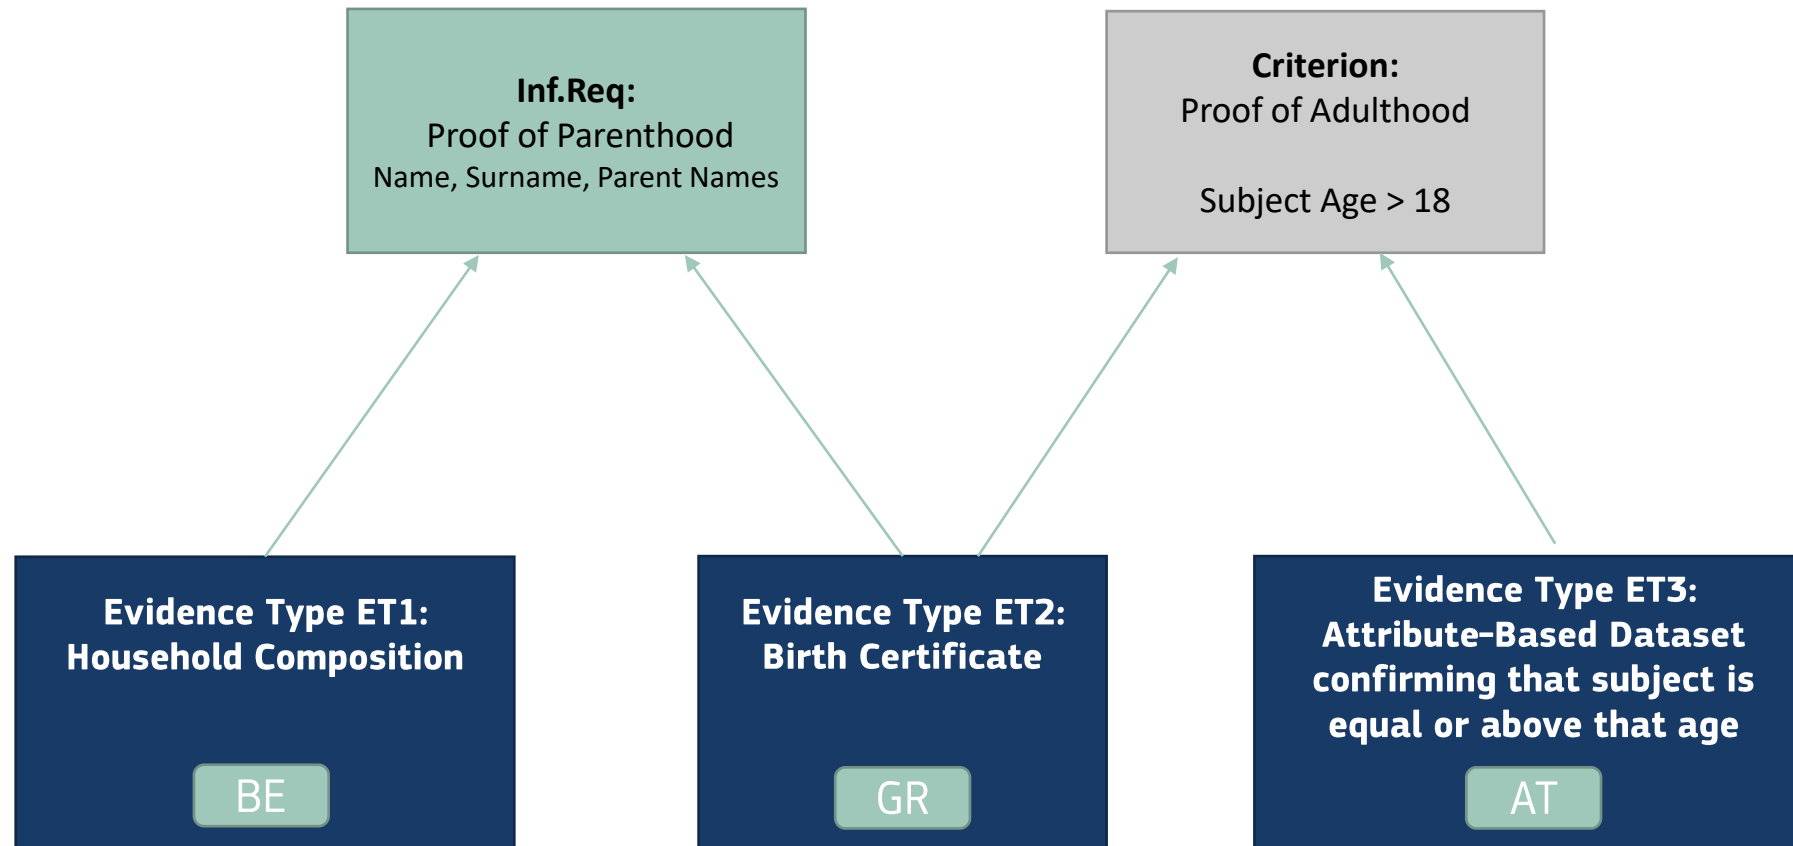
Inf.Req:
Proof of Parenthood
Name, Surname, Parent Names

Criterion:
Proof of Adulthood

Subject Age > 18

Evidence Type ET1:
Household Composition

BE

Evidence Type ET2:
Birth Certificate

GR

Evidence Type ET3:
Attribute-Based Dataset confirming that subject is equal or above that age

AT